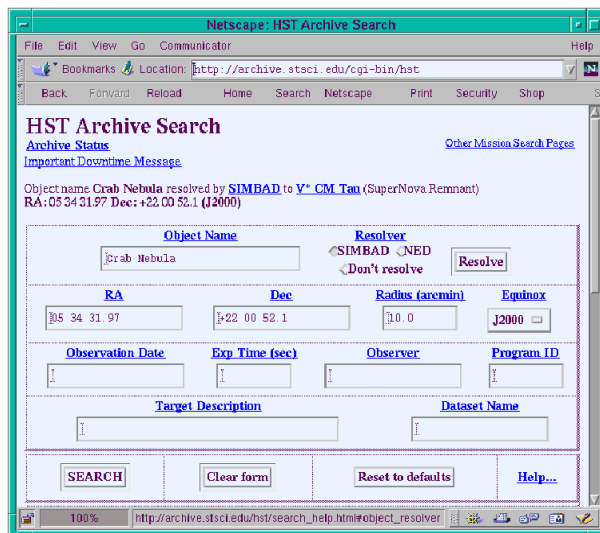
Netscape: HST Archive Search

File Edit View Go Communicator Help

Bookmarks Location: http://archive.stsci.edu/cgi-bin/hst

Back Forward Reload Home Search Netscape Print Security Shop

HST Archive Search

Archive Status

Important Downtime Message

Other Mission Search Pages

Object name Crab Nebula resolved by SIMBAD to V* CM Tau (SuperNova Remnant)
RA: 05 34 31.97 Dec: +22 00 52.1 (J2000)

Object Name
Crab Nebula

Resolver
SIMBAD NED
Don't resolve

Resolve

| RA | Dec | Radius (arcmin) | Equinox |
|---|---|---|---|
| 05 34 31.97 | +22 00 52.1 | 10.0 | J2000 |

| Observation Date | Exp Time (sec) | Observer | Program ID |
|---|---|---|---|
| | | | |

| Target Description | Dataset Name |
|---|---|
| | |

SEARCH Clear form Reset to defaults Help...

100% http://archive.stsci.edu/hst/search_help.html#object_resolver